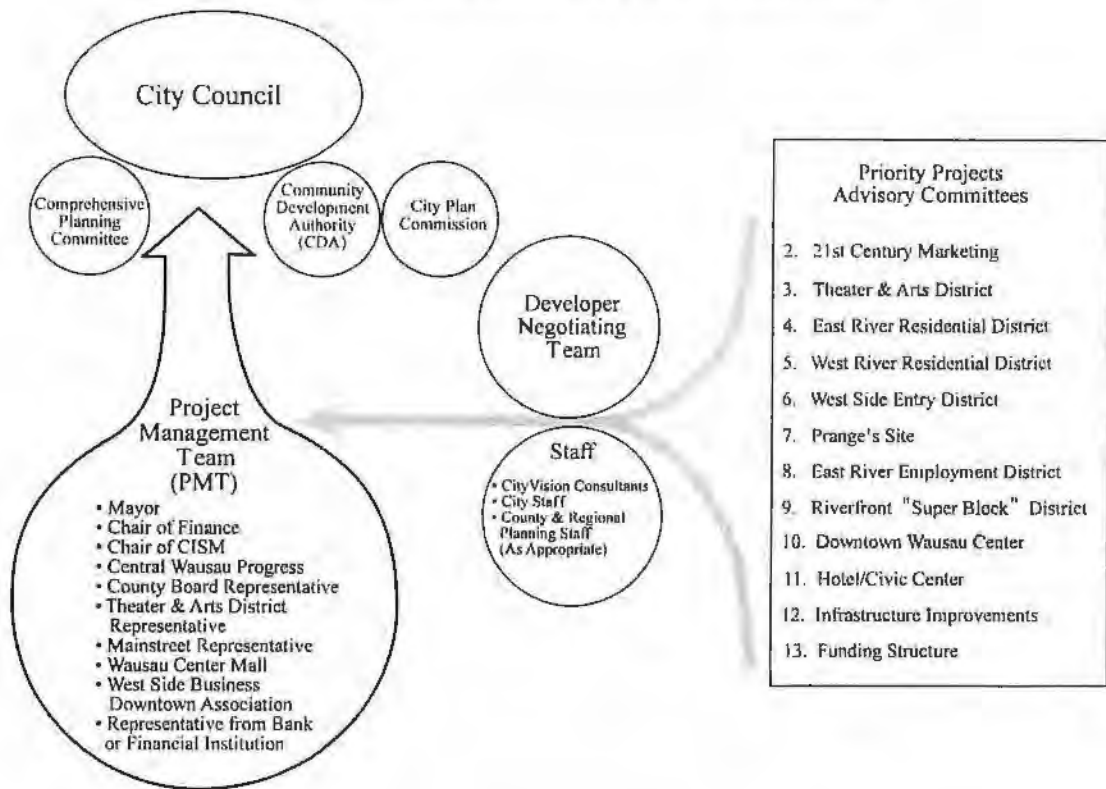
City Council

Comprehensive Planning Committee

Community Development Authority (CDA)

City Plan Commission

Developer Negotiating Team

Project Management Team (PMT)

• Mayor
• Chair of Finance
• Chair of CISM
• Central Wausau Progress
• County Board Representative
• Theater & Arts District Representative
• Mainstreet Representative
• Wausau Center Mall
• West Side Business Downtown Association
• Representative from Bank or Financial Institution

Staff

• CityVision Consultants
• City Staff
• County & Regional Planning Staff (As Appropriate)

Priority Projects Advisory Committees

2. 21st Century Marketing
3. Theater & Arts District
4. East River Residential District
5. West River Residential District
6. West Side Entry District
7. Prange's Site
8. East River Employment District
9. Riverfront "Super Block" District
10. Downtown Wausau Center
11. Hotel/Civic Center
12. Infrastructure Improvements
13. Funding Structure